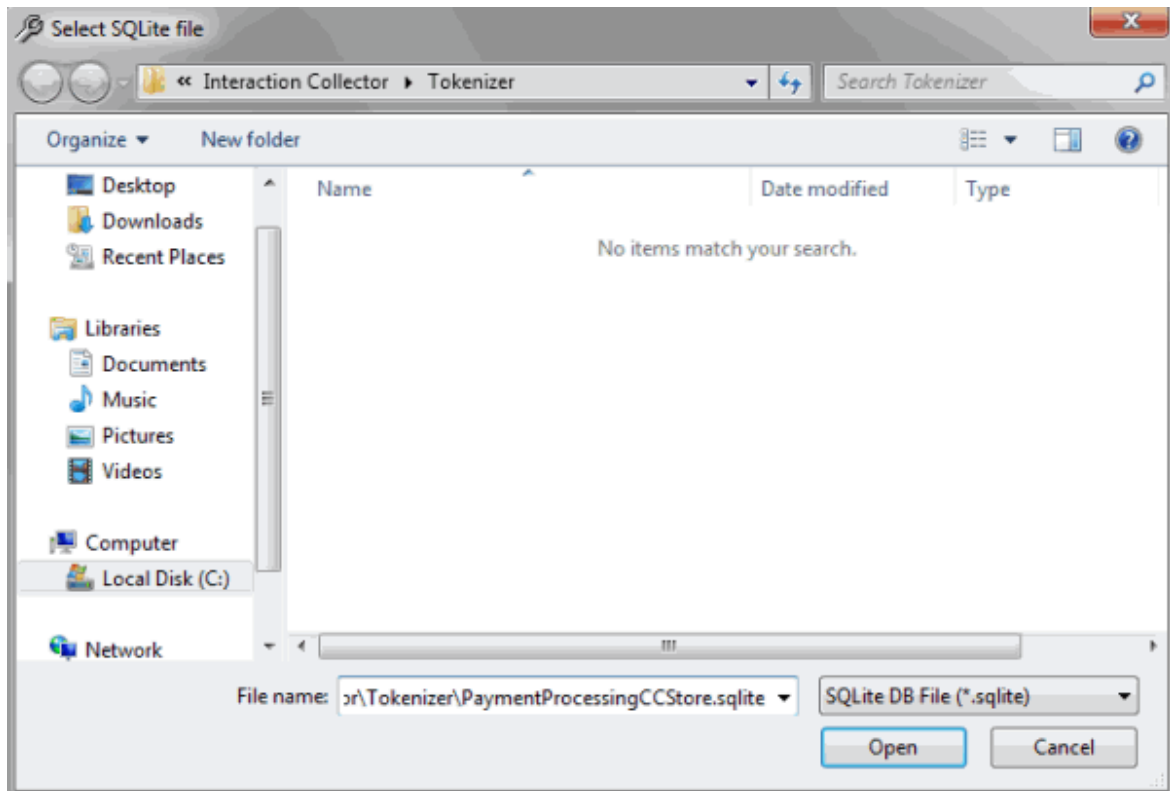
Select SQLite file

« Interaction Collector ▸ Tokenizer

Search Tokenizer

Organize ▾ New folder

Desktop
Downloads
Recent Places

Libraries
Documents
Music
Pictures
Videos

Computer
Local Disk (C:)

Network

| Name | Date modified | Type |
|---|---|---|

No items match your search.

File name: or\Tokenizer\PaymentProcessingCCStore.sqlite

SQLite DB File (*.sqlite)

Open

Cancel